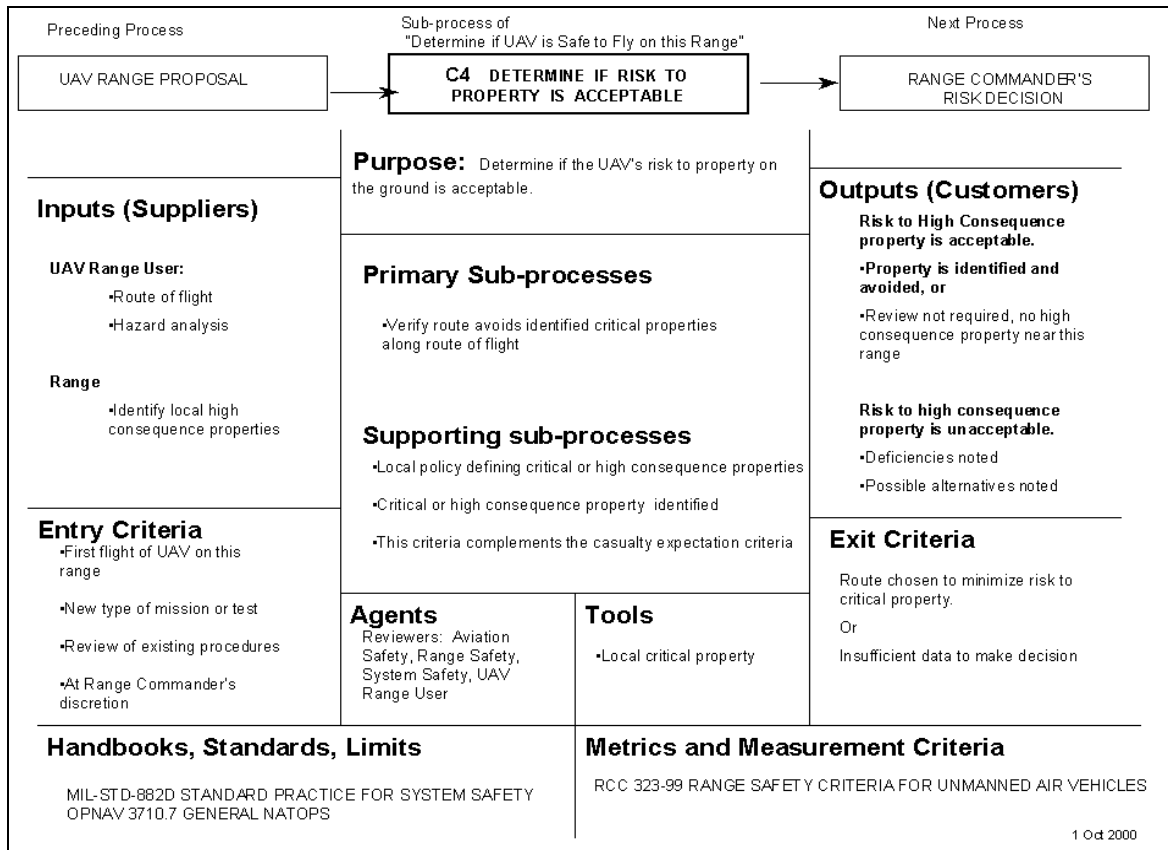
Preceding Process

UAV RANGE PROPOSAL

Sub-process of "Determine if UAV is Safe to Fly on this Range"

C4 DETERMINE IF RISK TO PROPERTY IS ACCEPTABLE

Next Process

RANGE COMMANDER'S RISK DECISION

Purpose: Determine if the UAV's risk to property on the ground is acceptable.

Inputs (Suppliers)

UAV Range User:

•Route of flight

•Hazard analysis

Range

•Identify local high consequence properties

Primary Sub-processes

•Verify route avoids identified critical properties along route of flight

Supporting sub-processes

•Local policy defining critical or high consequence properties

•Critical or high consequence property identified

•This criteria complements the casualty expectation criteria

Outputs (Customers)

Risk to High Consequence property is acceptable.

•Property is identified and avoided, or

•Review not required, no high consequence property near this range

Risk to high consequence property is unacceptable.

•Deficiencies noted

•Possible alternatives noted

Entry Criteria

•First flight of UAV on this range

•New type of mission or test

•Review of existing procedures

•At Range Commander's discretion

Agents

Reviewers: Aviation Safety, Range Safety, System Safety, UAV Range User

Tools

•Local critical property

Exit Criteria

Route chosen to minimize risk to critical property.

Or

Insufficient data to make decision

Handbooks, Standards, Limits

MIL-STD-882D STANDARD PRACTICE FOR SYSTEM SAFETY
OPNAV 3710.7 GENERAL NATOPS

Metrics and Measurement Criteria

RCC 323-99 RANGE SAFETY CRITERIA FOR UNMANNED AIR VEHICLES

1 Oct 2000